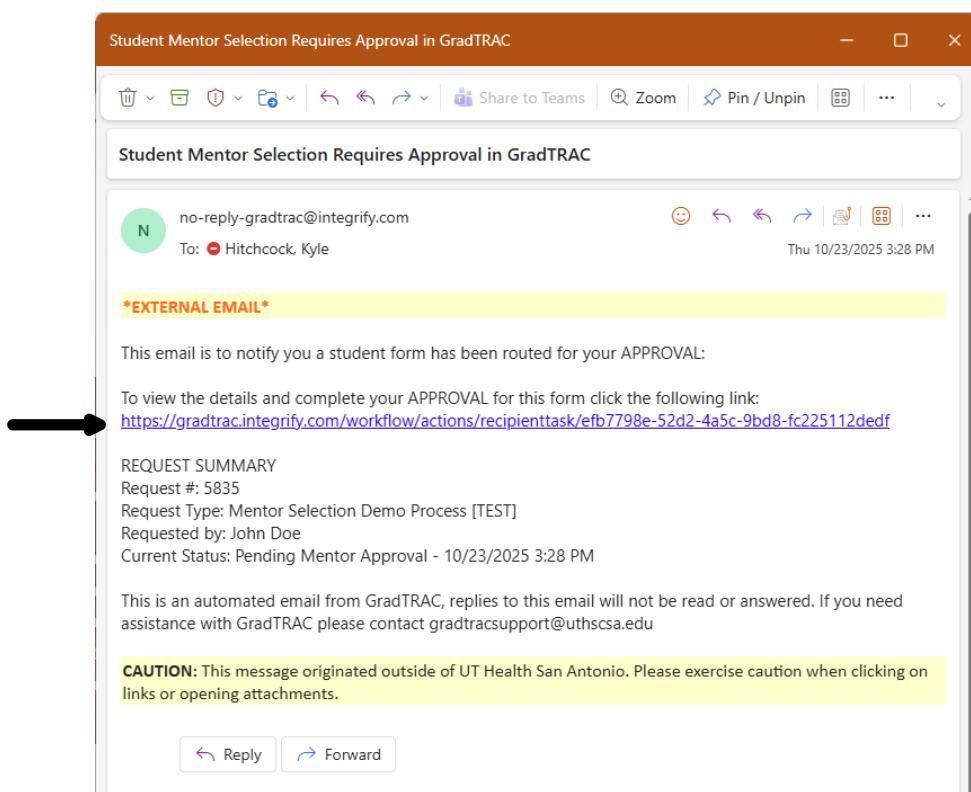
Student Mentor Selection Requires Approval in GradTRAC

Share to Teams Zoom Pin / Unpin

Student Mentor Selection Requires Approval in GradTRAC

N

no-reply-gradtrac@integrify.com

To: Hitchcock, Kyle

Thu 10/23/2025 3:28 PM

*EXTERNAL EMAIL*

This email is to notify you a student form has been routed for your APPROVAL:

To view the details and complete your APPROVAL for this form click the following link:
https://gradtrac.integrify.com/workflow/actions/recipienttask/efb7798e-52d2-4a5c-9bd8-fc225112dedf

REQUEST SUMMARY
Request #: 5835
Request Type: Mentor Selection Demo Process [TEST]
Requested by: John Doe
Current Status: Pending Mentor Approval - 10/23/2025 3:28 PM

This is an automated email from GradTRAC, replies to this email will not be read or answered. If you need assistance with GradTRAC please contact gradtracsupport@uthscsa.edu

CAUTION: This message originated outside of UT Health San Antonio. Please exercise caution when clicking on links or opening attachments.

Reply Forward